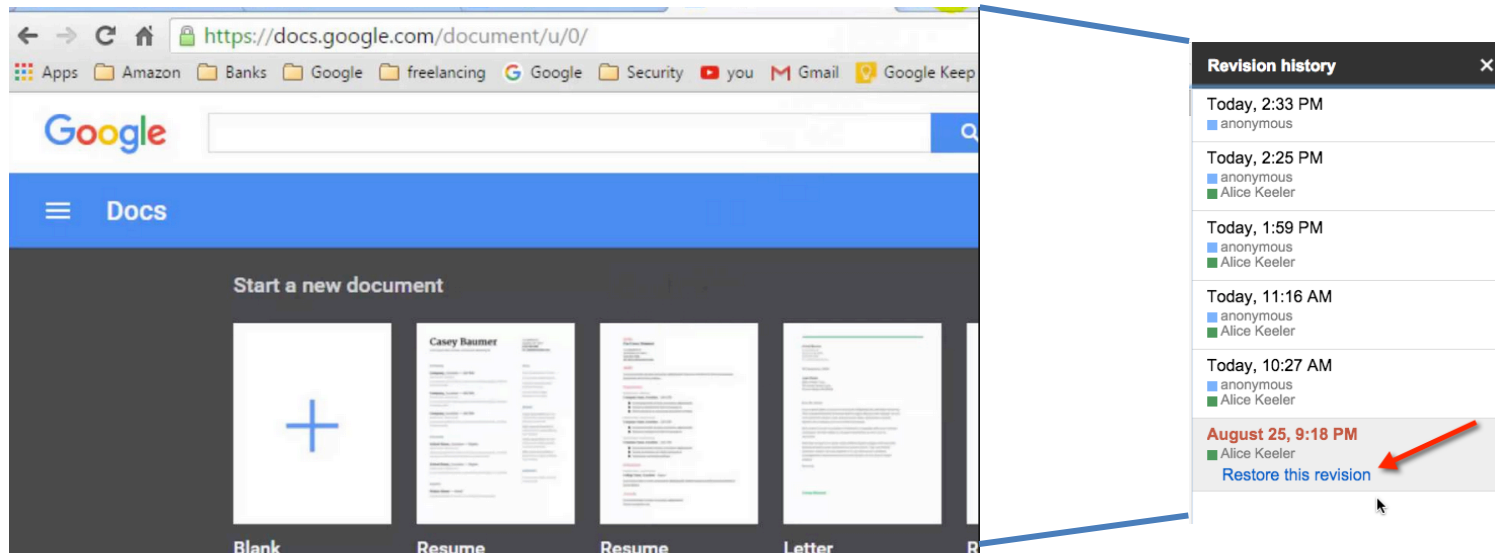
https://docs.google.com/document/u/0/

Apps Amazon Banks Google freelancing Google Security you Gmail Google Keep

Google

Docs

Start a new document

Casey Baumer

Blank

Resume

Resume

Letter

R

Revision history

Today, 2:33 PM
anonymous

Today, 2:25 PM
anonymous
Alice Keeler

Today, 1:59 PM
anonymous
Alice Keeler

Today, 11:16 AM
anonymous
Alice Keeler

Today, 10:27 AM
anonymous
Alice Keeler

August 25, 9:18 PM
Alice Keeler
Restore this revision